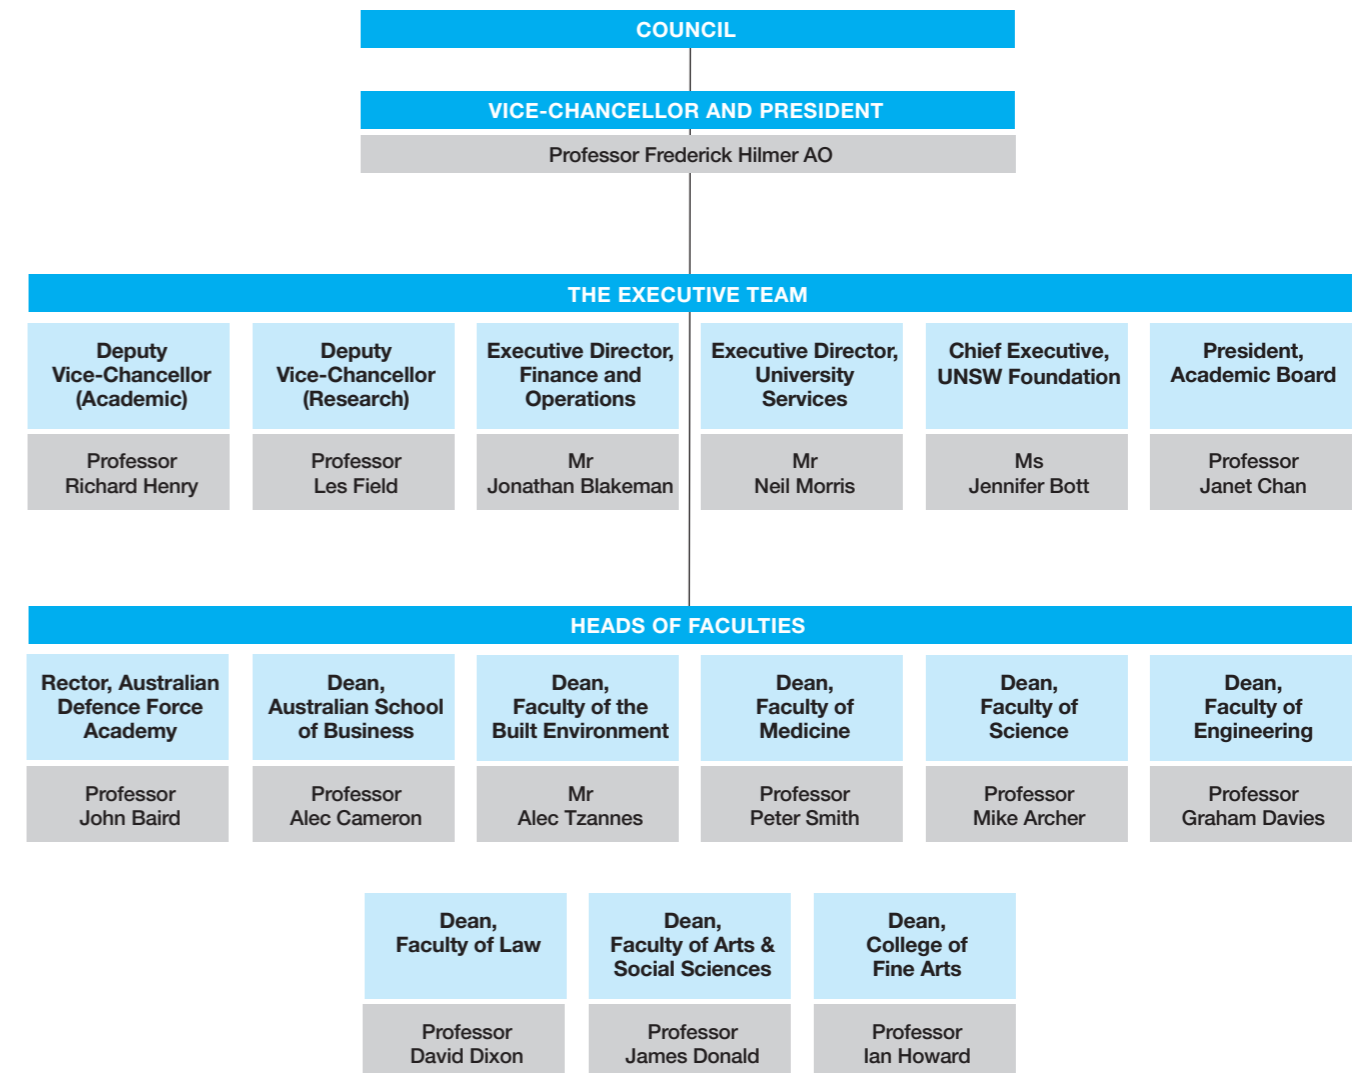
COUNCIL

VICE-CHANCELLOR AND PRESIDENT

Professor Frederick Hilmer AO

THE EXECUTIVE TEAM

Deputy Vice-Chancellor (Academic)

Professor Richard Henry

Deputy Vice-Chancellor (Research)

Professor Les Field

Executive Director, Finance and Operations

Mr Jonathan Blakeman

Executive Director, University Services

Mr Neil Morris

Chief Executive, UNSW Foundation

Ms Jennifer Bott

President, Academic Board

Professor Janet Chan

HEADS OF FACULTIES

Rector, Australian Defence Force Academy

Professor John Baird

Dean, Australian School of Business

Professor Alec Cameron

Dean, Faculty of the Built Environment

Mr Alec Tzannes

Dean, Faculty of Medicine

Professor Peter Smith

Dean, Faculty of Science

Professor Mike Archer

Dean, Faculty of Engineering

Professor Graham Davies

Dean, Faculty of Law

Professor David Dixon

Dean, Faculty of Arts & Social Sciences

Professor James Donald

Dean, College of Fine Arts

Professor Ian Howard